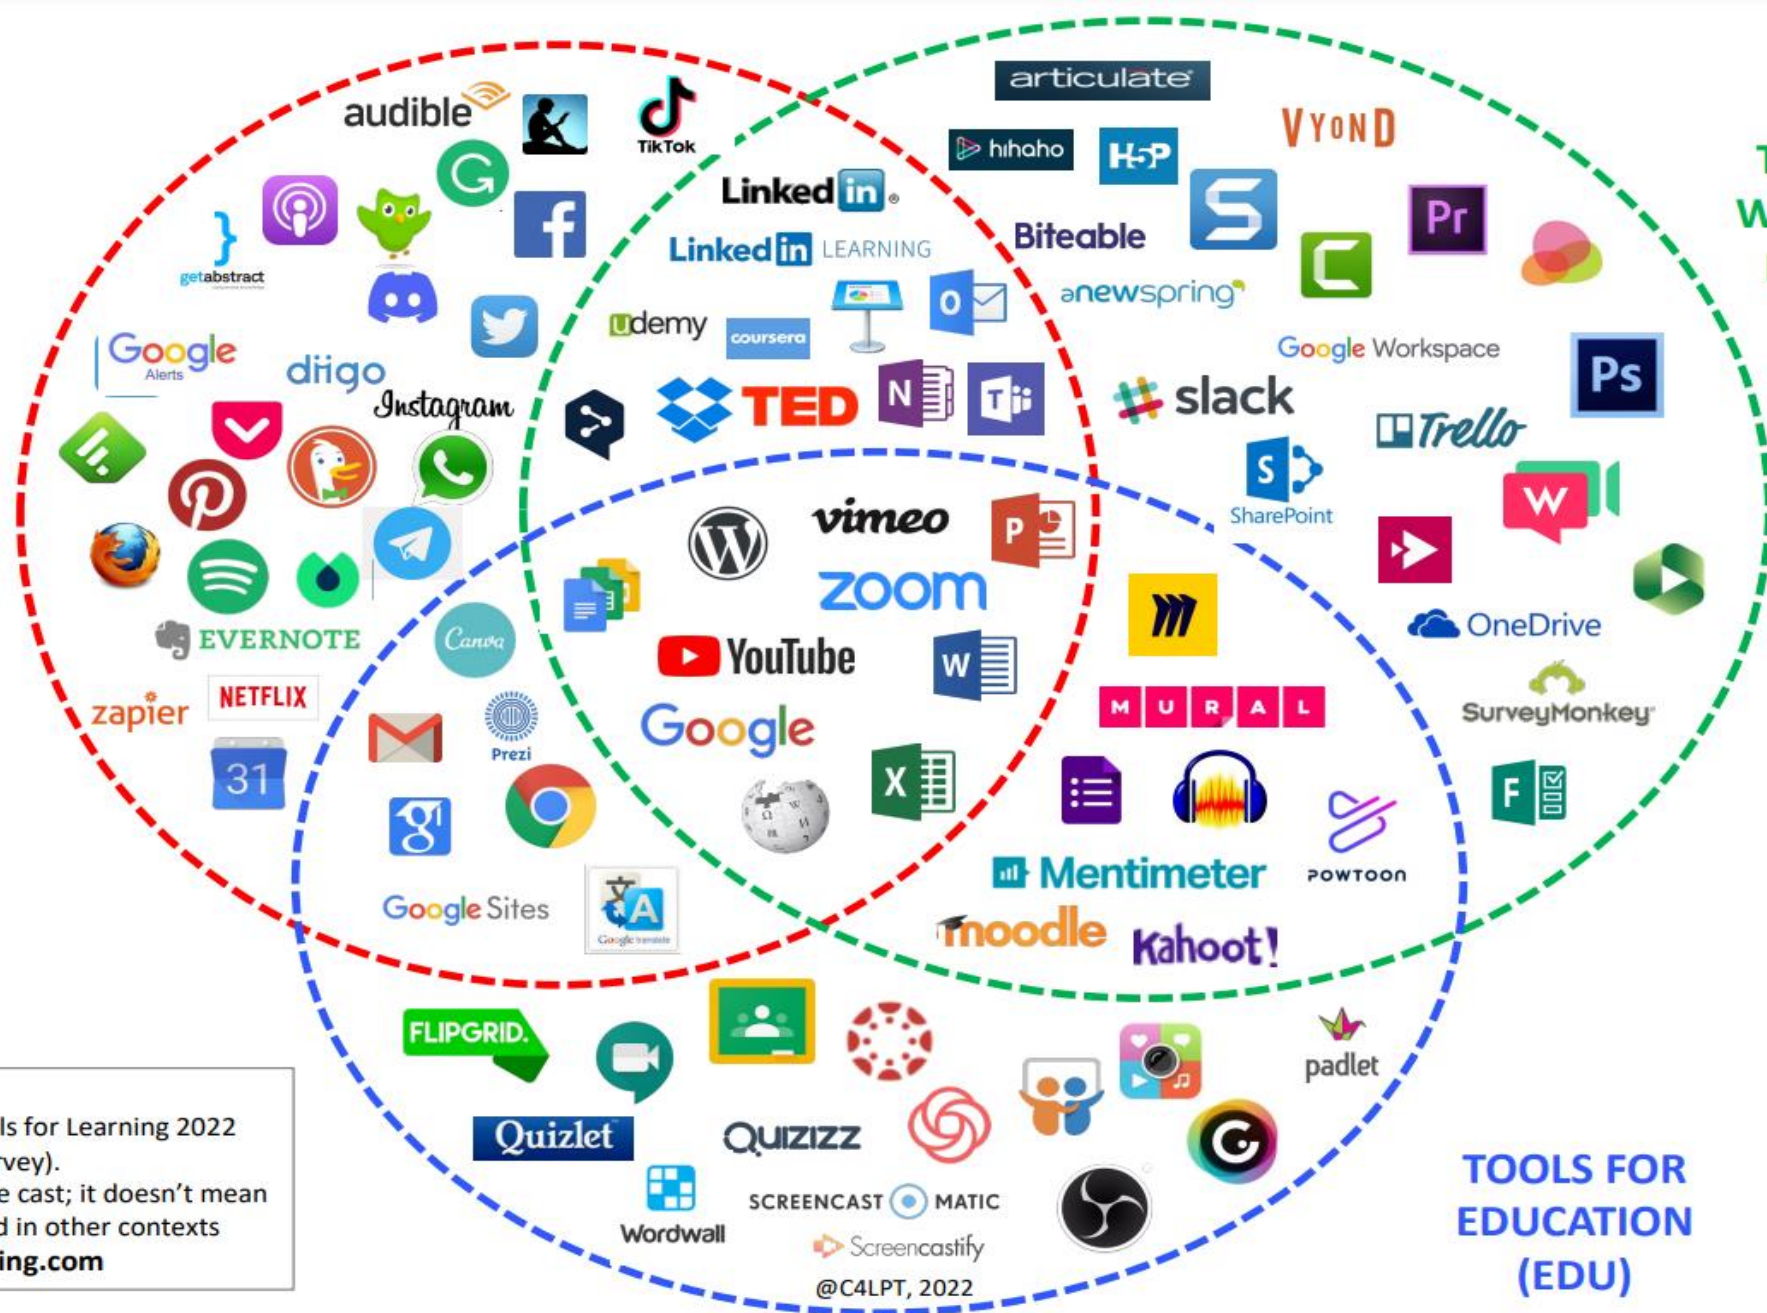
audible
TikTok
articulate
hihaho
H5P
VYOND
Linkedin
Linkedin LEARNING
Biteable
Pr
getabstract
Google Alerts
diigo
Instagram
udemy
coursera
anewspring
Google Workspace
Ps
TED
N
T
slack
Trello
S SharePoint
W
vimeo
P
zoom
OneDrive
EVERNOTE
Canva
YouTube
W
zapier
NETFLIX
Prezi
Google
MURAL
SurveyMonkey
31
X
F
Google Sites
A
Mentimeter
POWTOON
moodle
Kahoot!
FLIPGRID.
padlet
Quizlet
QUIZIZZ
Wordwall
SCREENCAST MATIC
Screencastify
@C4LPT, 2022
TOOLS FOR EDUCATION (EDU)
T
W
ls for Learning 2022
rvey).
e cast; it doesn't mean
d in other contexts
ing.com